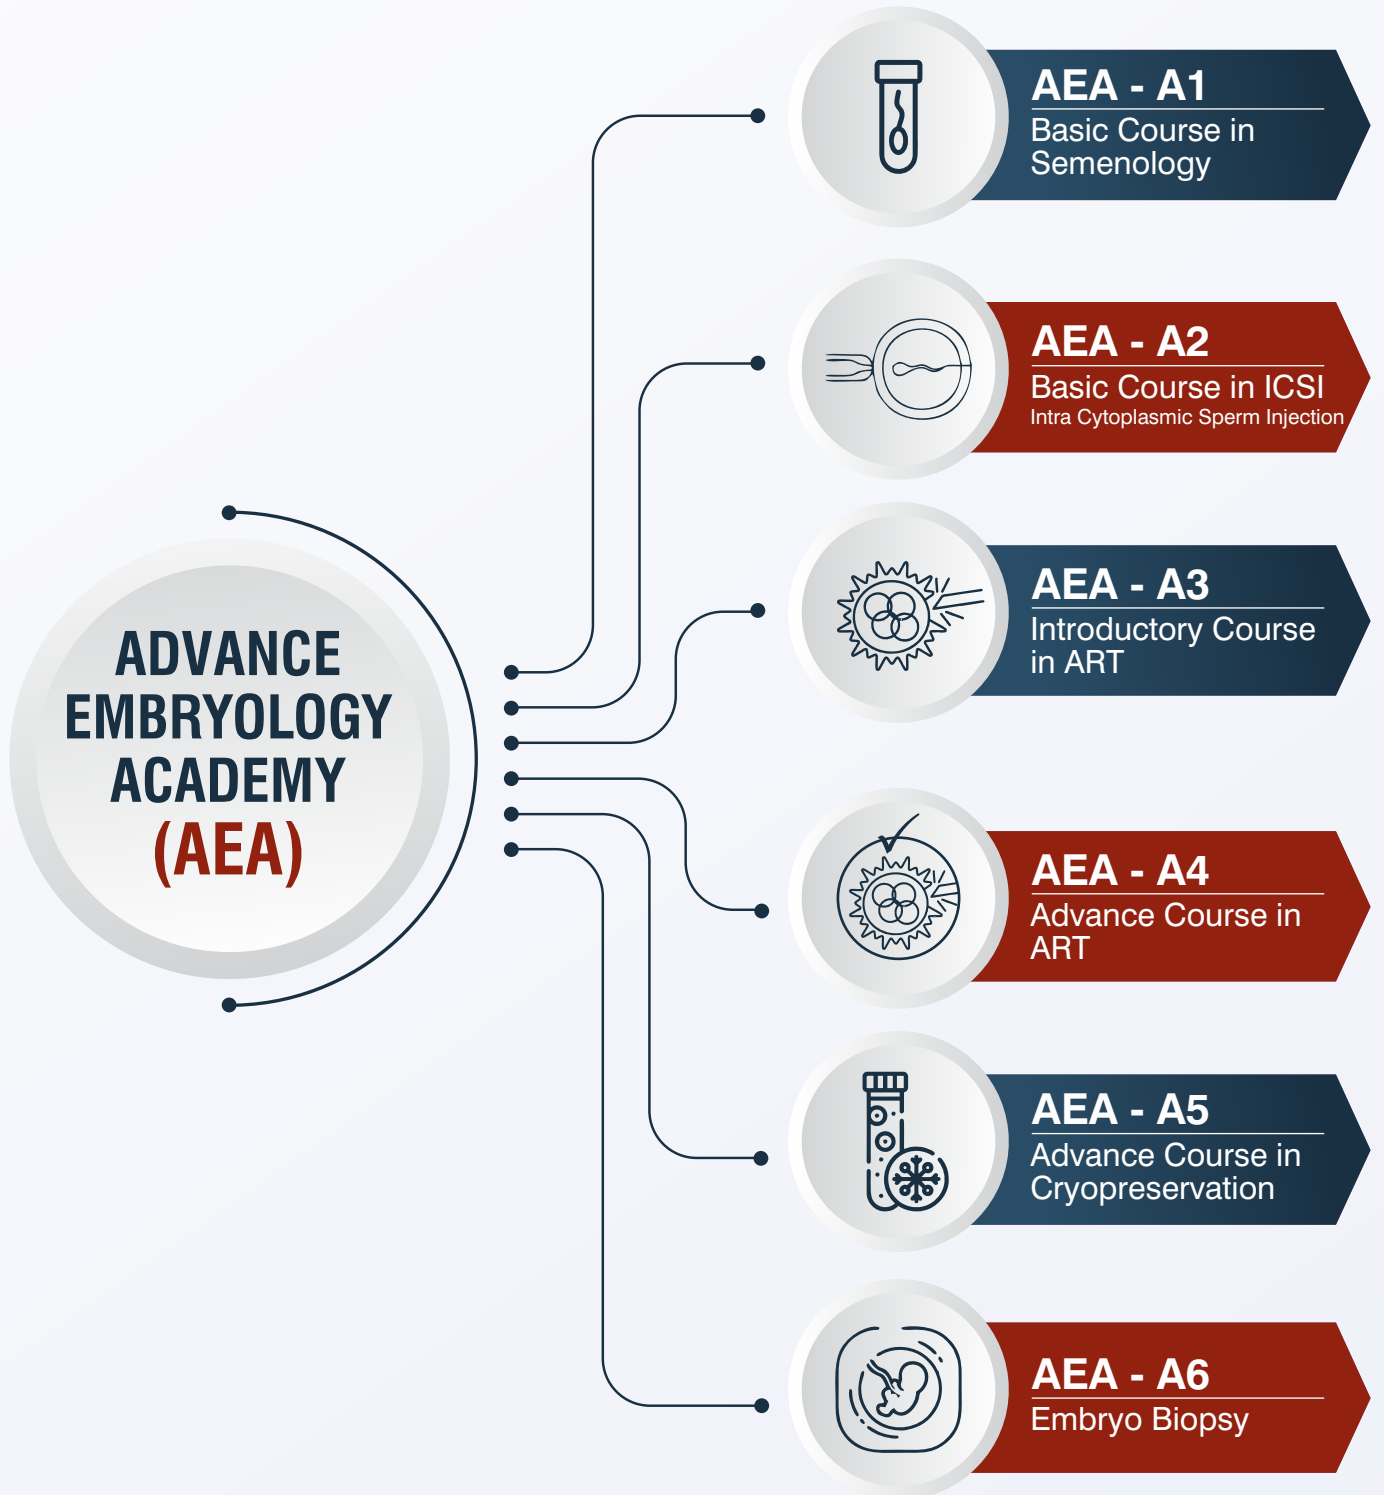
ADVANCE EMBRYOLOGY ACADEMY (AEA)

AEA - A1
Basic Course in Semenology

AEA - A2
Basic Course in ICSI
Intra Cytoplasmic Sperm Injection

AEA - A3
Introductory Course in ART

AEA - A4
Advance Course in ART

AEA - A5
Advance Course in Cryopreservation

AEA - A6
Embryo Biopsy